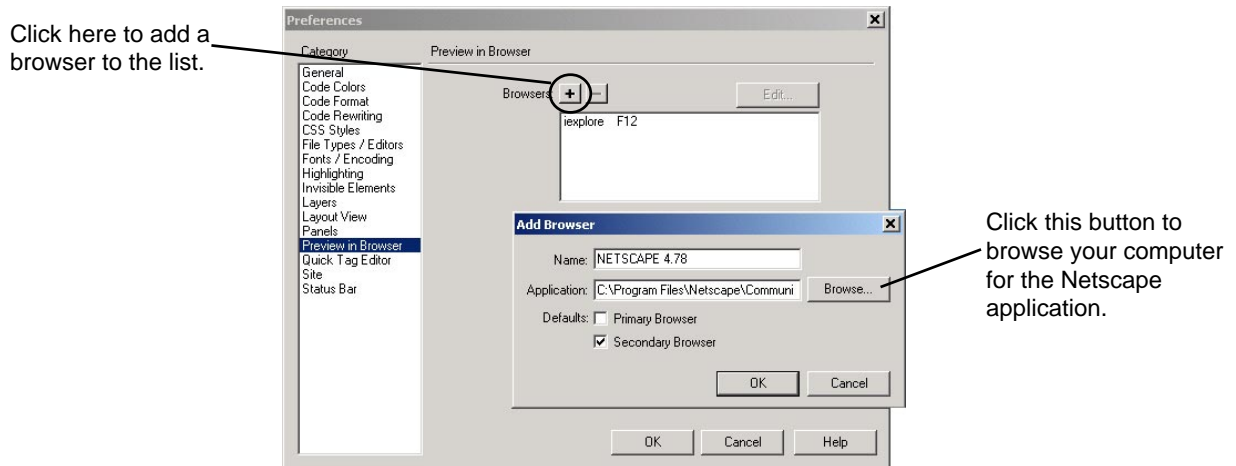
Click here to add a browser to the list.

Preferences

Category

General
Code Colors
Code Format
Code Rewriting
CSS Styles
File Types / Editors
Fonts / Encoding
Highlighting
Invisible Elements
Layers
Layout View
Panels
Preview in Browser
Quick Tag Editor
Site
Status Bar

Preview in Browser

Browsers + −

Edit...

iexplore F12

Add Browser

Name: NETSCAPE 4.78

Application: C:\Program Files\Netscape\Communi

Browse...

Defaults: Primary Browser

Secondary Browser

OK

Cancel

OK

Cancel

Help

Click this button to browse your computer for the Netscape application.